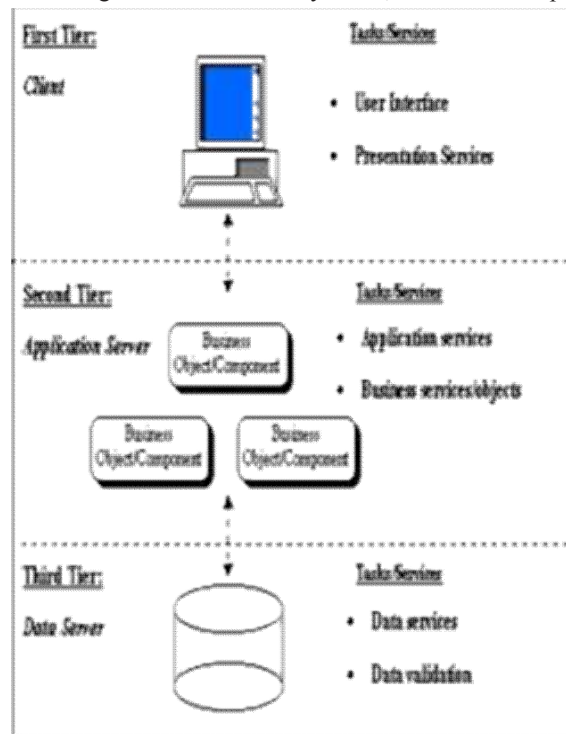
First Tier:

Client

Tasks/Services

• User Interface

• Presentation Services

Second Tier:

Application Server

Business Object/Component

Tasks/Services

• Application services

• Business services/objects

Business Object/Component

Business Object/Component

Third Tier:

Data Server

Tasks/Services

• Data services

• Data validation